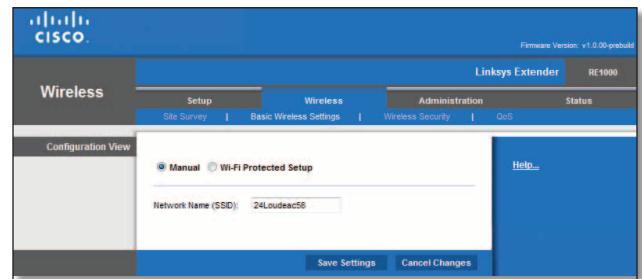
cisco.

Firmware Version: v1.0.00-prebuild

Wireless

Linksys Extender RE1000

Setup | Wireless | Administration | Status

Site Survey | Basic Wireless Settings | Wireless Security | QoS

Configuration View

Manual Wi-Fi Protected Setup

Network Name (SSID): 24Loudeac56

Help...

Save Settings Cancel Changes